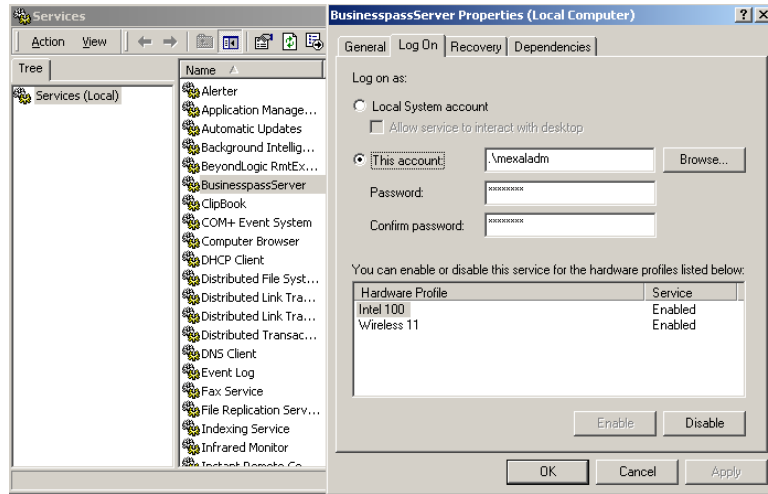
Services

Action View

Tree

Services (Local)

Name

Alerter
Application Manage...
Automatic Updates
Background Intellig...
BeyondLogic RmtEx...
BusinesspassServer
ClipBook
COM+ Event System
Computer Browser
DHCP Client
Distributed File Syst...
Distributed Link Tra...
Distributed Link Tra...
Distributed Transac...
DNS Client
Event Log
Fax Service
File Replication Serv...
Indexing Service
Infrared Monitor
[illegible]

BusinesspassServer Properties (Local Computer)

?

X

General | Log On | Recovery | Dependencies

Log on as:

Local System account

Allow service to interact with desktop

This account: .\mexaladm Browse...

Password: ********

Confirm password: ********

You can enable or disable this service for the hardware profiles listed below:

| Hardware Profile | Service |
|---|---|
| Intel 100 | Enabled |
| Wireless 11 | Enabled |

Enable Disable

OK Cancel Apply